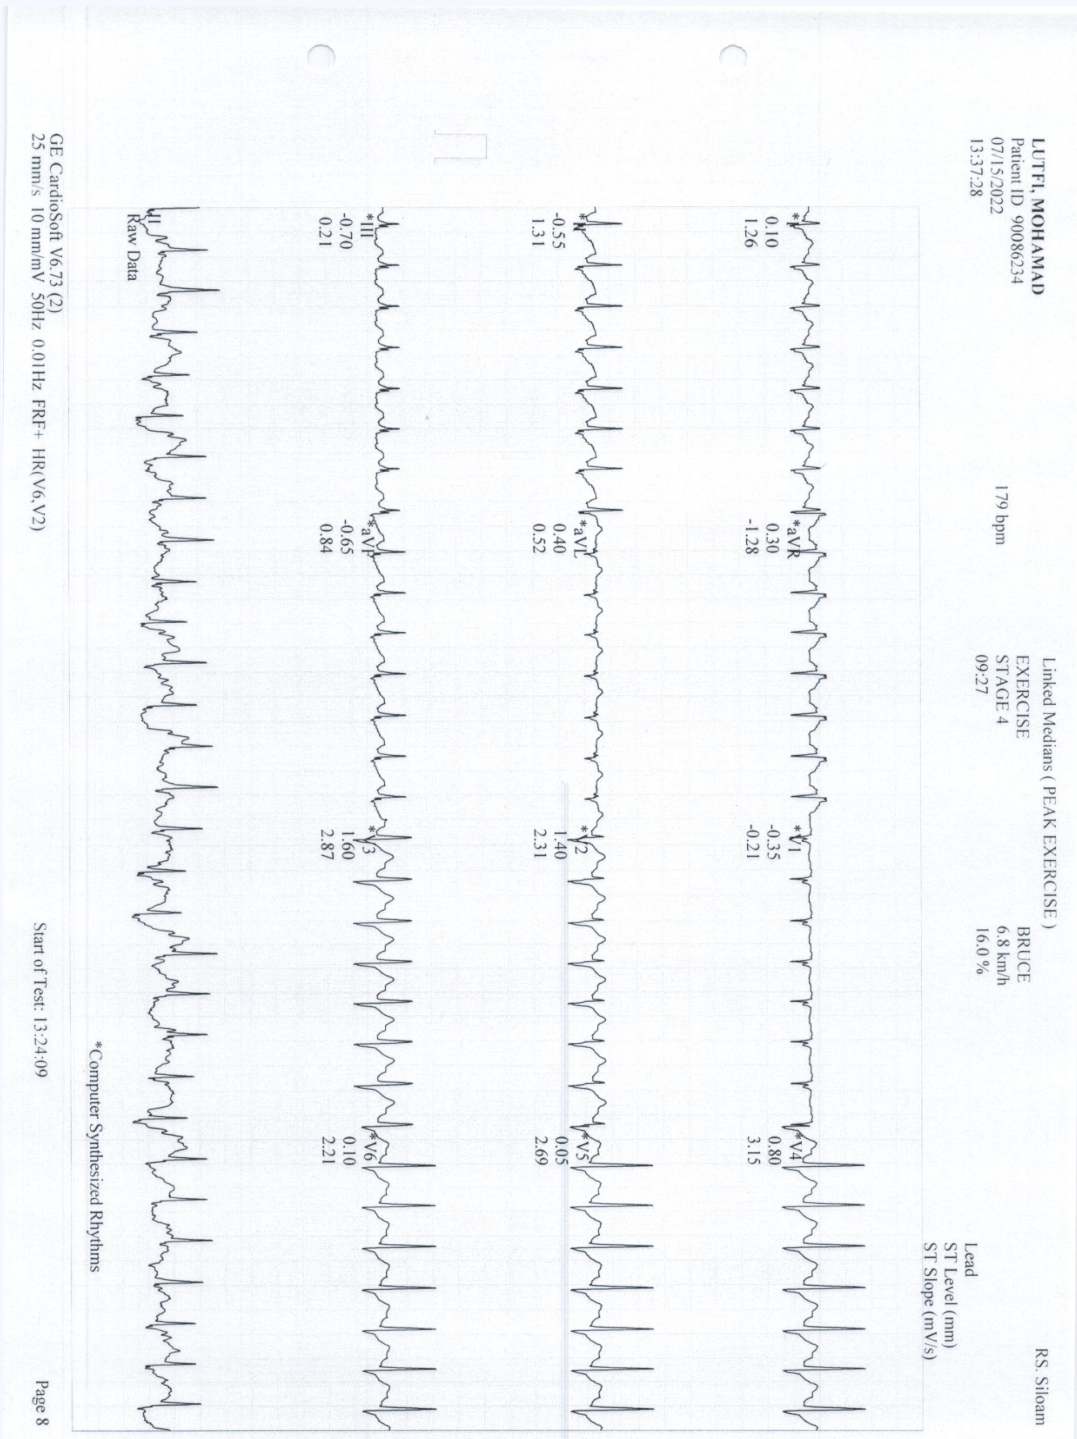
LUTFI, MOHAMAD
Patient ID 9008234
07/15/2022
13:37:28

179 bpm

Linked Medians ( PEAK EXERCISE )
EXERCISE
STAGE 4
09:27

BRUCE
6.8 km/h
16.0 %

Lead
ST Level (mm)
ST Slope (mV/s)

RS. Siloam

*I
0.10
1.26

*aVR
0.30
-1.28

*V1
-0.35
-0.21

*V4
0.80
3.15

*II
-0.55
1.31

*aVL
0.40
0.52

*V2
1.40
2.31

*V5
0.05
2.69

*III
-0.70
0.21

*aVF
-0.65
0.84

*V3
1.60
2.87

*V6
0.10
2.21

II
Raw Data

*Computer Synthesized Rhythms

GE CardioSoft V6.73 (2)
25 mm/s 10 mm/mV 50Hz 0.01Hz FRF+ HR(V6,V2)

Start of Test: 13:24:09

Page 8